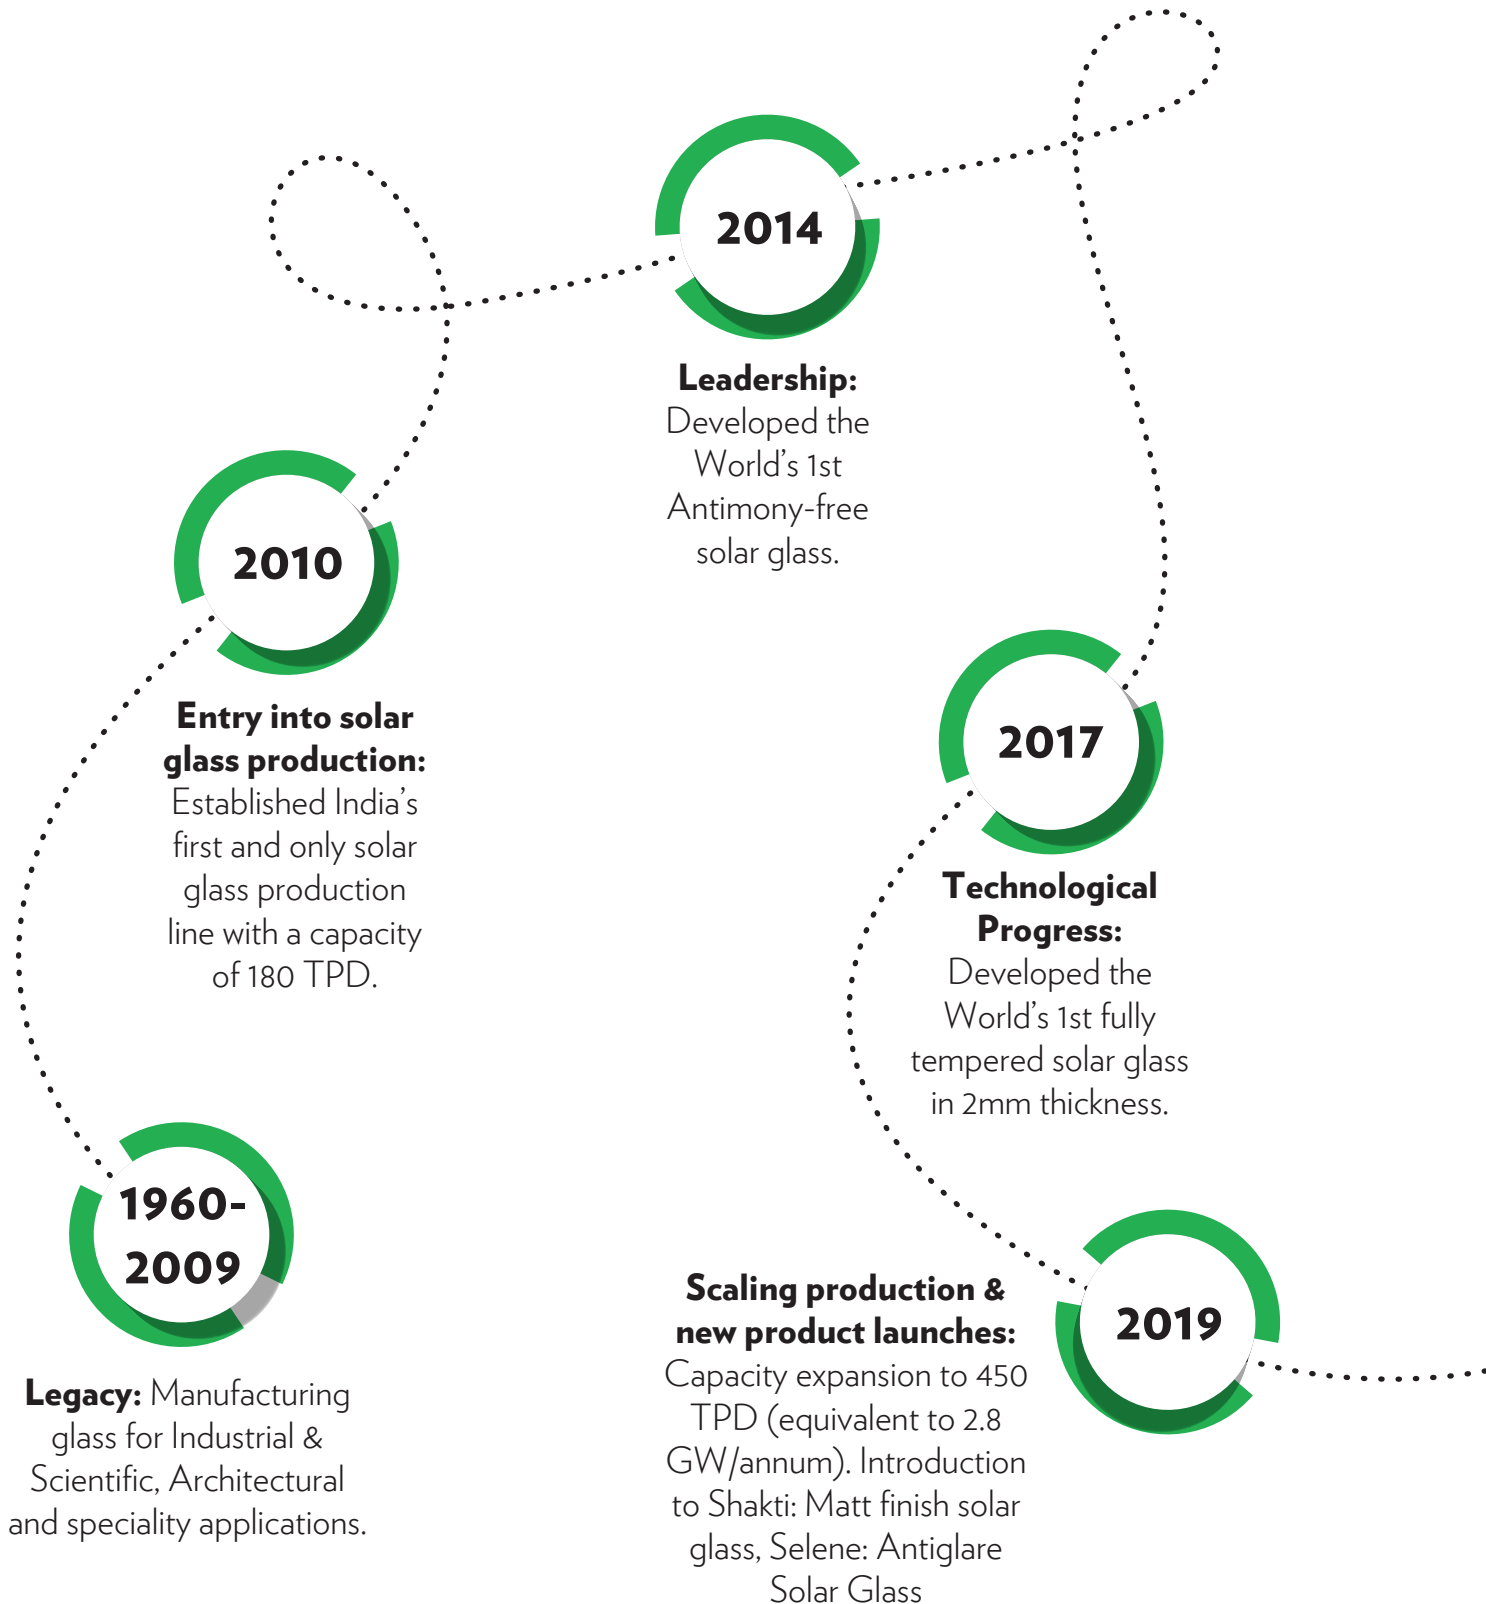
2014

Leadership: Developed the World's 1st Antimony-free solar glass.

2010

Entry into solar glass production: Established India's first and only solar glass production line with a capacity of 180 TPD.

2017

Technological Progress: Developed the World's 1st fully tempered solar glass in 2mm thickness.

1960-2009

Legacy: Manufacturing glass for Industrial & Scientific, Architectural and speciality applications.

2019

Scaling production & new product launches: Capacity expansion to 450 TPD (equivalent to 2.8 GW/annum). Introduction to Shakti: Matt finish solar glass, Selene: Antiglare Solar Glass